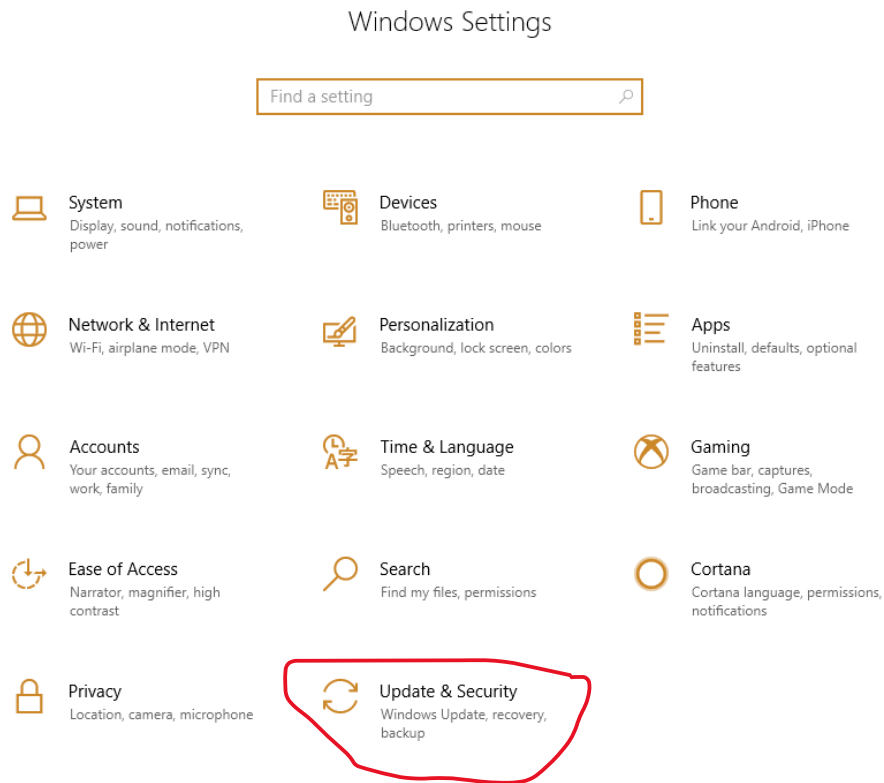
Windows Settings

Find a setting

System
Display, sound, notifications, power

Devices
Bluetooth, printers, mouse

Phone
Link your Android, iPhone

Network & Internet
Wi-Fi, airplane mode, VPN

Personalization
Background, lock screen, colors

Apps
Uninstall, defaults, optional features

Accounts
Your accounts, email, sync, work, family

Time & Language
Speech, region, date

Gaming
Game bar, captures, broadcasting, Game Mode

Ease of Access
Narrator, magnifier, high contrast

Search
Find my files, permissions

Cortana
Cortana language, permissions, notifications

Privacy
Location, camera, microphone

Update & Security
Windows Update, recovery, backup